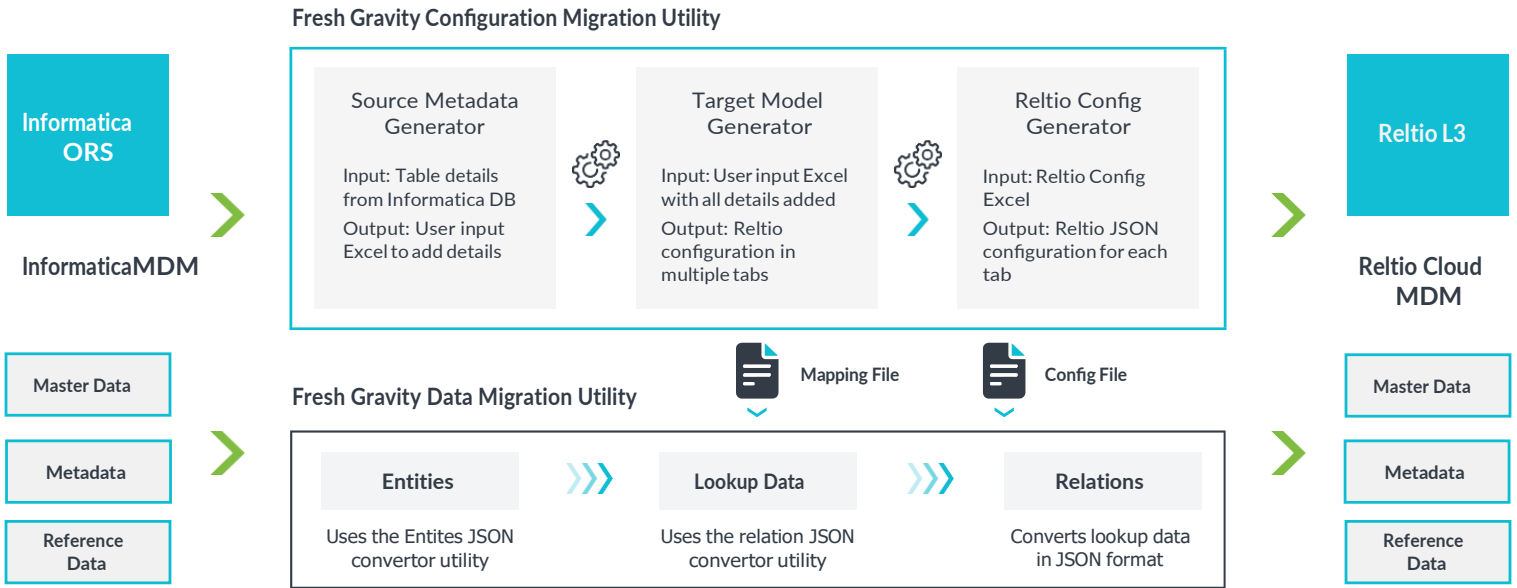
Fresh Gravity Configuration Migration Utility

Informatica ORS

InformaticaMDM

Source Metadata Generator

Input: Table details from Informatica DB

Output: User input Excel to add details

Target Model Generator

Input: User input Excel with all details added

Output: Reltio configuration in multiple tabs

Reltio Config Generator

Input: Reltio Config Excel

Output: Reltio JSON configuration for each tab

Reltio L3

Reltio Cloud MDM

Mapping File

Config File

Fresh Gravity Data Migration Utility

Master Data

Metadata

Reference Data

Entities

Uses the Entites JSON convertor utility

Lookup Data

Uses the relation JSON convertor utility

Relations

Converts lookup data in JSON format

Master Data

Metadata

Reference Data